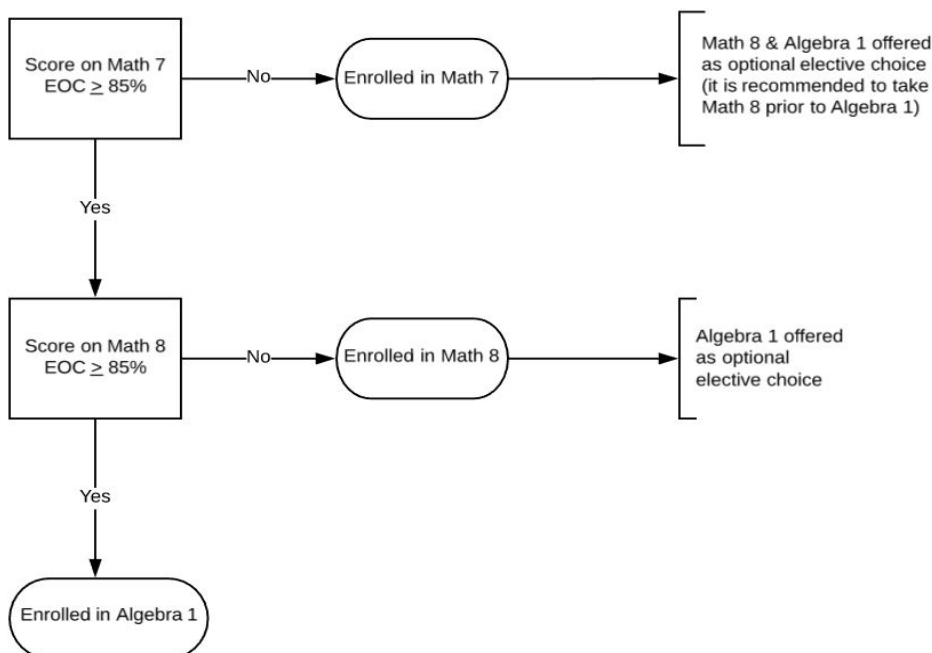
Score on Math 7 EOC $\geq$ 85%

No

Enrolled in Math 7

Math 8 & Algebra 1 offered as optional elective choice (it is recommended to take Math 8 prior to Algebra 1)

Yes

Score on Math 8 EOC $\geq$ 85%

No

Enrolled in Math 8

Algebra 1 offered as optional elective choice

Yes

Enrolled in Algebra 1